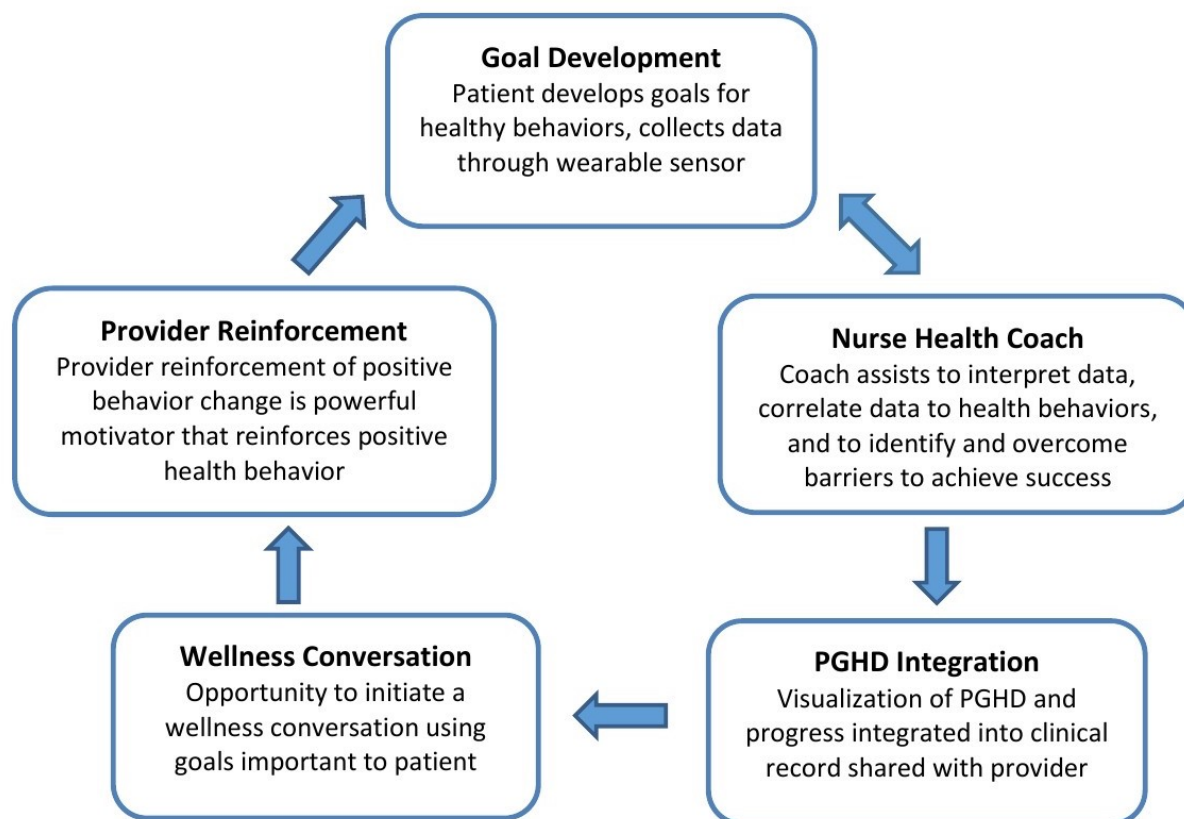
Goal Development
Patient develops goals for healthy behaviors, collects data through wearable sensor

Nurse Health Coach
Coach assists to interpret data, correlate data to health behaviors, and to identify and overcome barriers to achieve success

PGHD Integration
Visualization of PGHD and progress integrated into clinical record shared with provider

Wellness Conversation
Opportunity to initiate a wellness conversation using goals important to patient

Provider Reinforcement
Provider reinforcement of positive behavior change is powerful motivator that reinforces positive health behavior